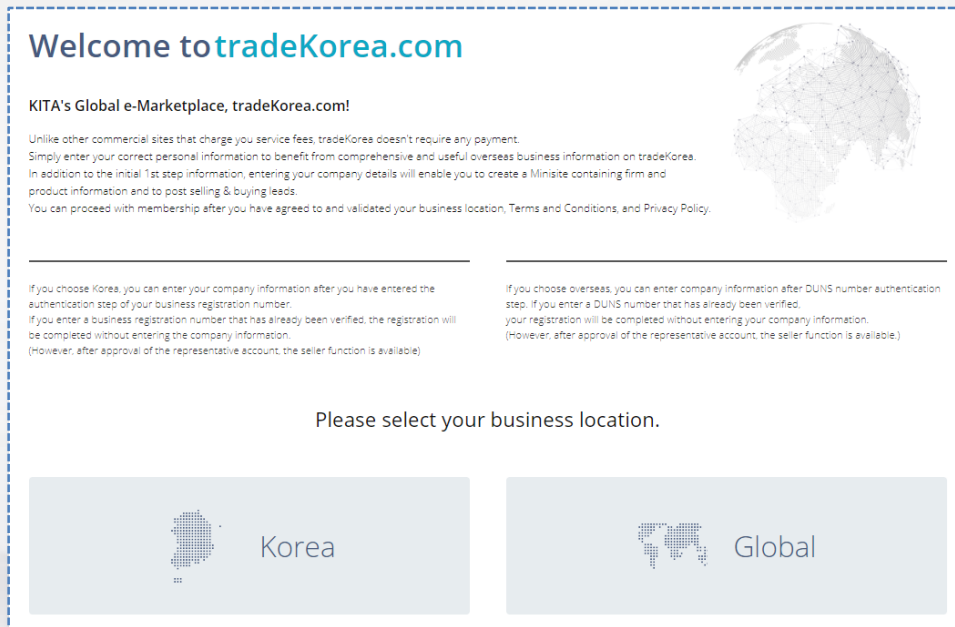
Welcome to tradeKorea.com

KITA's Global e-Marketplace, tradeKorea.com!

Unlike other commercial sites that charge you service fees, tradeKorea doesn't require any payment.
Simply enter your correct personal information to benefit from comprehensive and useful overseas business information on tradeKorea.
In addition to the initial 1st step information, entering your company details will enable you to create a Minisite containing firm and product information and to post selling & buying leads.
You can proceed with membership after you have agreed to and validated your business location, Terms and Conditions, and Privacy Policy.

If you choose Korea, you can enter your company information after you have entered the authentication step of your business registration number.
If you enter a business registration number that has already been verified, the registration will be completed without entering the company information.
(However, after approval of the representative account, the seller function is available)

If you choose overseas, you can enter company information after DUNS number authentication step. If you enter a DUNS number that has already been verified,
your registration will be completed without entering your company information.
(However, after approval of the representative account, the seller function is available.)

Please select your business location.

Korea

Global